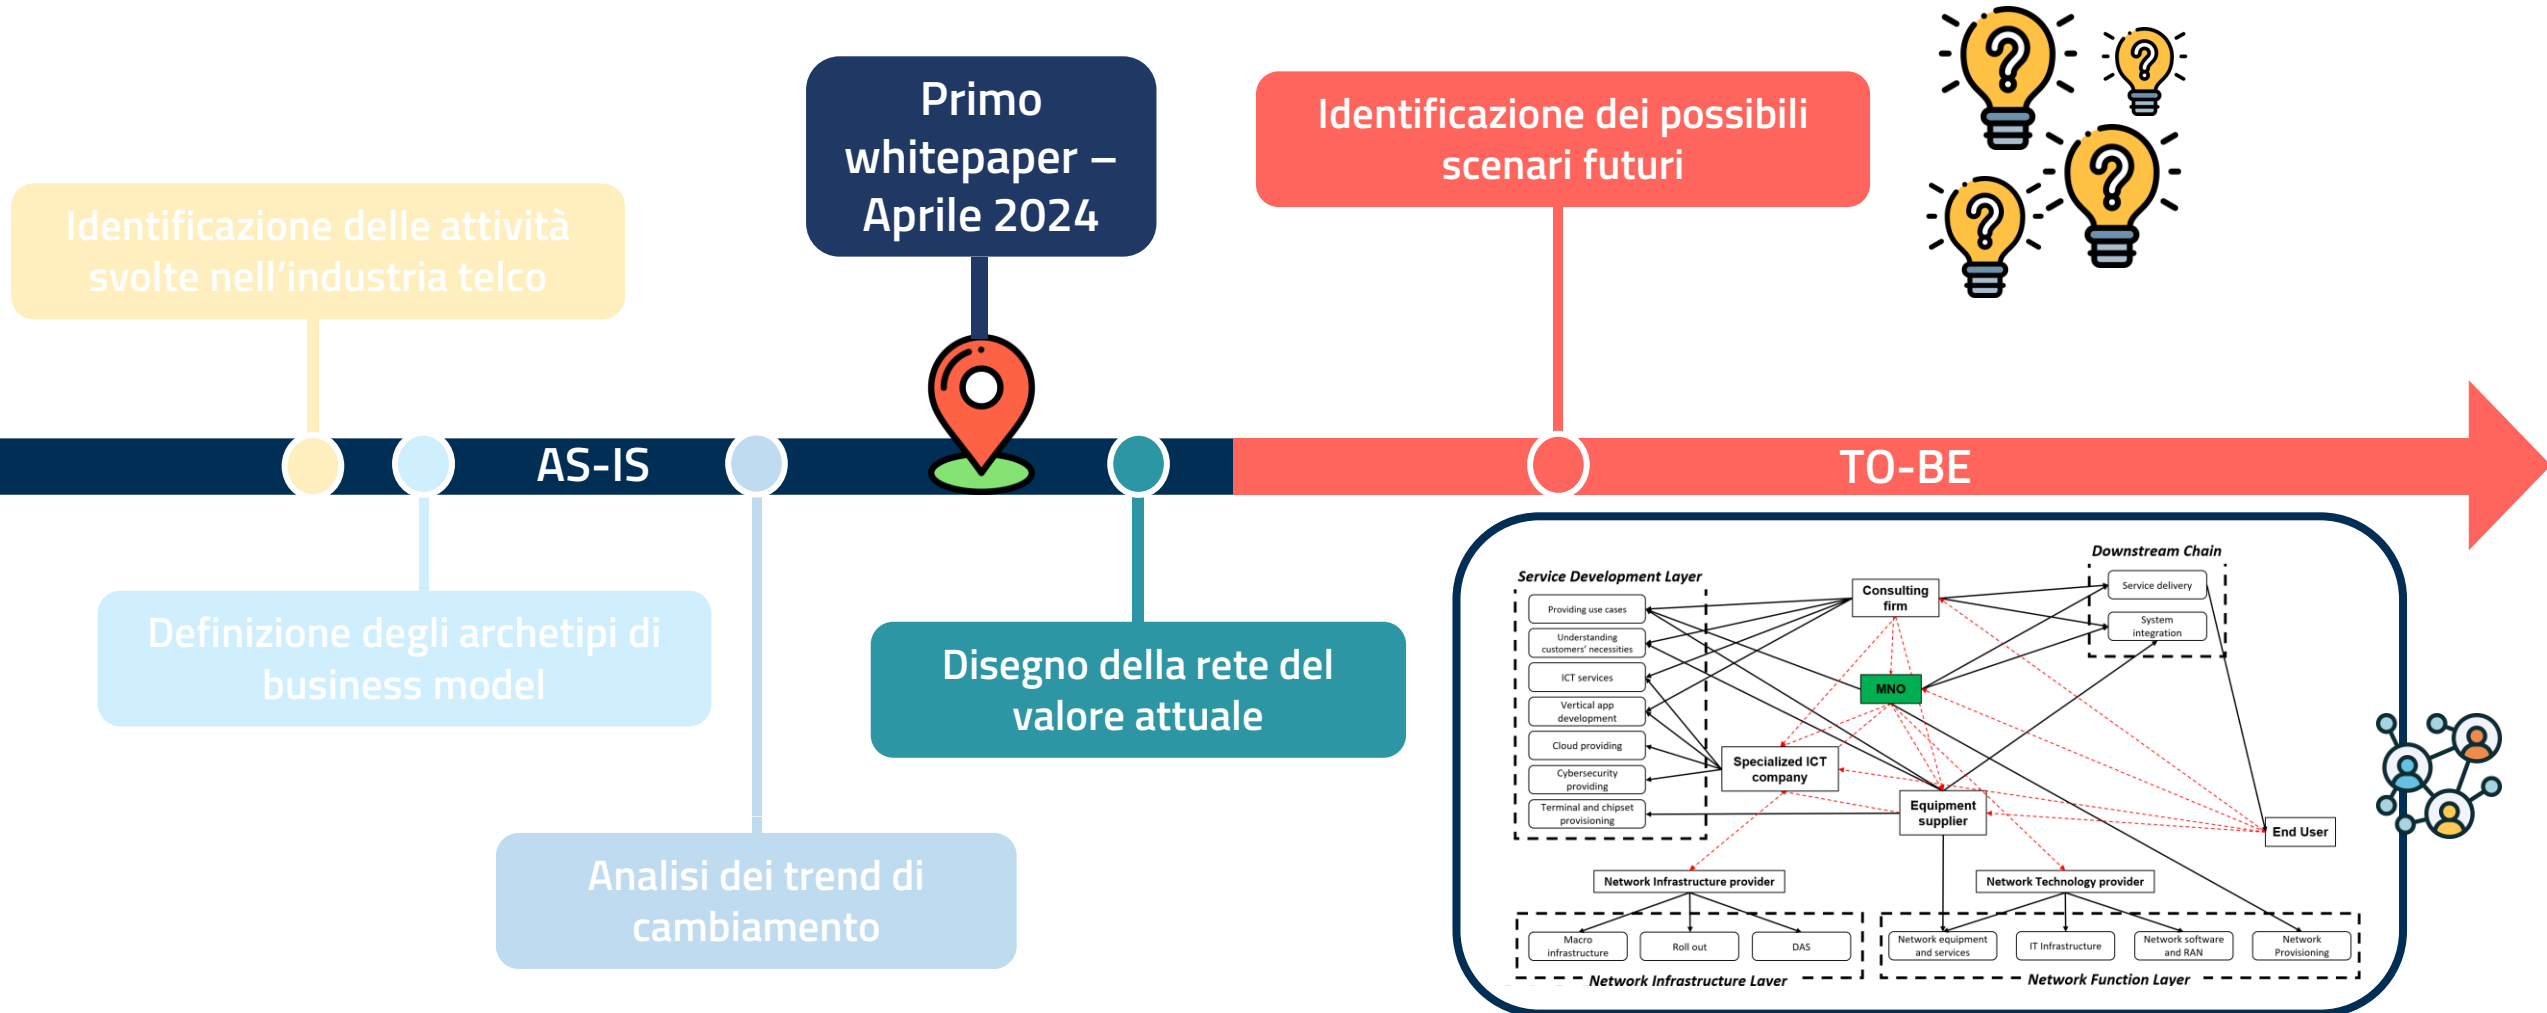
Identificazione delle attività svolte nell'industria telco

Primo whitepaper – Aprile 2024

Identificazione dei possibili scenari futuri

AS-IS

TO-BE

Definizione degli archetipi di business model

Disegno della rete del valore attuale

Analisi dei trend di cambiamento

Downstream Chain

Service Development Layer

Consulting firm

Service delivery

System integration

Providing use cases

Understanding customers' necessities

ICT services

MNO

Vertical app development

Cloud providing

Specialized ICT company

Cybersecurity providing

Terminal and chipset provisioning

Equipment supplier

End User

Network Infrastructure provider

Network Technology provider

Macro infrastructure

Roll out

DAS

Network equipment and services

IT Infrastructure

Network software and RAN

Network Provisioning

Network Infrastructure Layer

Network Function Layer